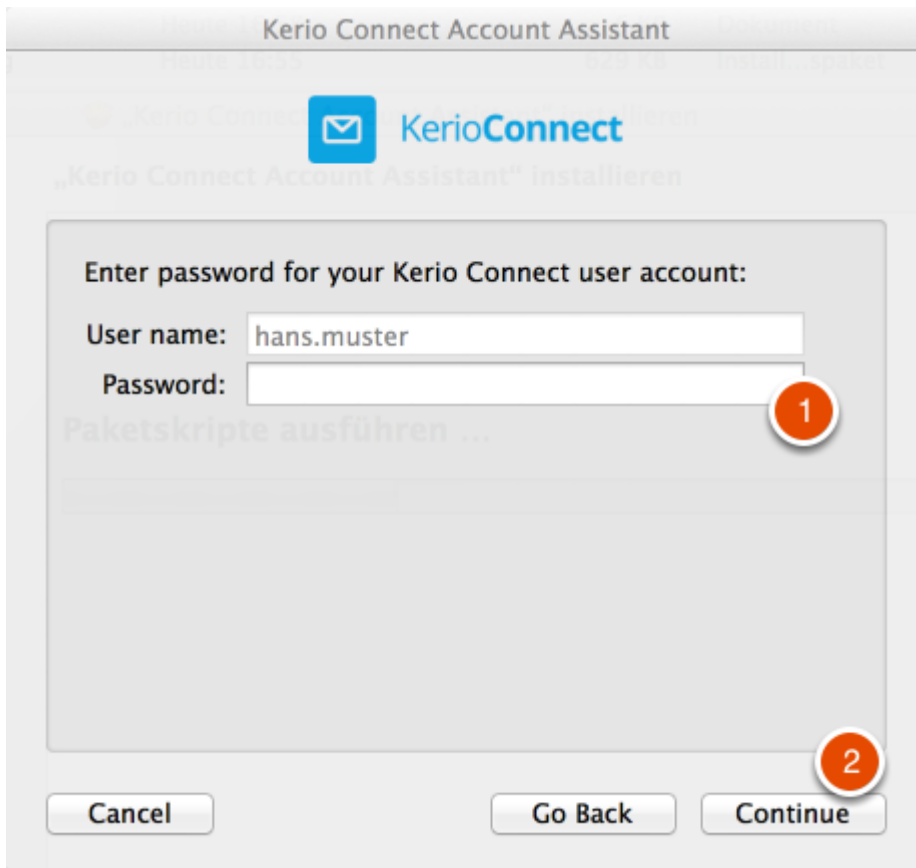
Kerio Connect Account Assistant

KerioConnect

„Kerio Connect Account Assistant" installieren

Enter password for your Kerio Connect user account:

User name: hans.muster

Password:

1

Paketskripte ausführen …

2

Cancel

Go Back

Continue